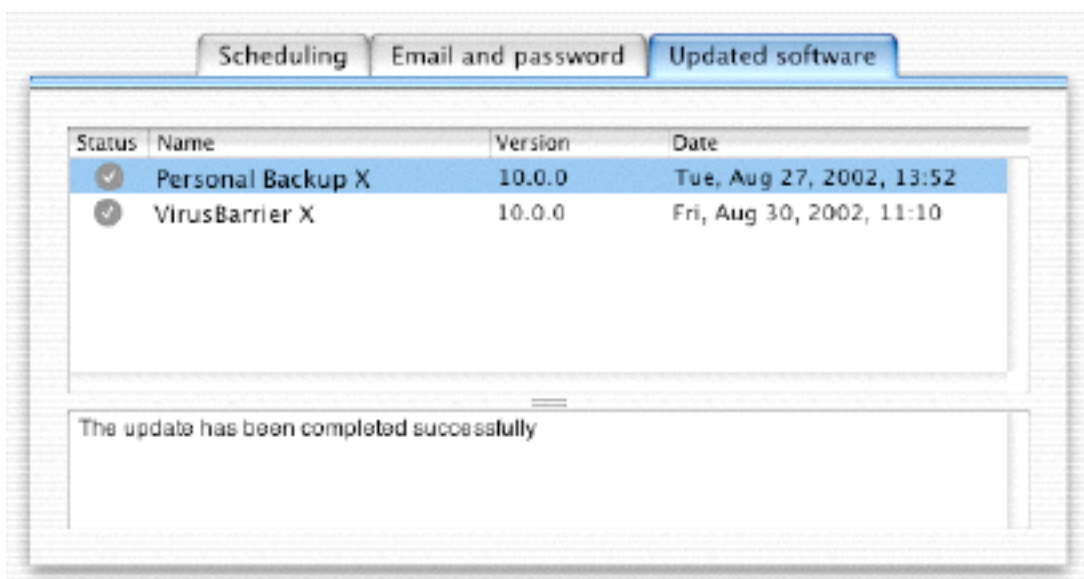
Scheduling | Email and password | Updated software

| Status | Name | Version | Date |
|---|---|---|---|
| | Personal Backup X | 10.0.0 | Tue, Aug 27, 2002, 13:52 |
| | VirusBarrier X | 10.0.0 | Fri, Aug 30, 2002, 11:10 |

The update has been completed successfully